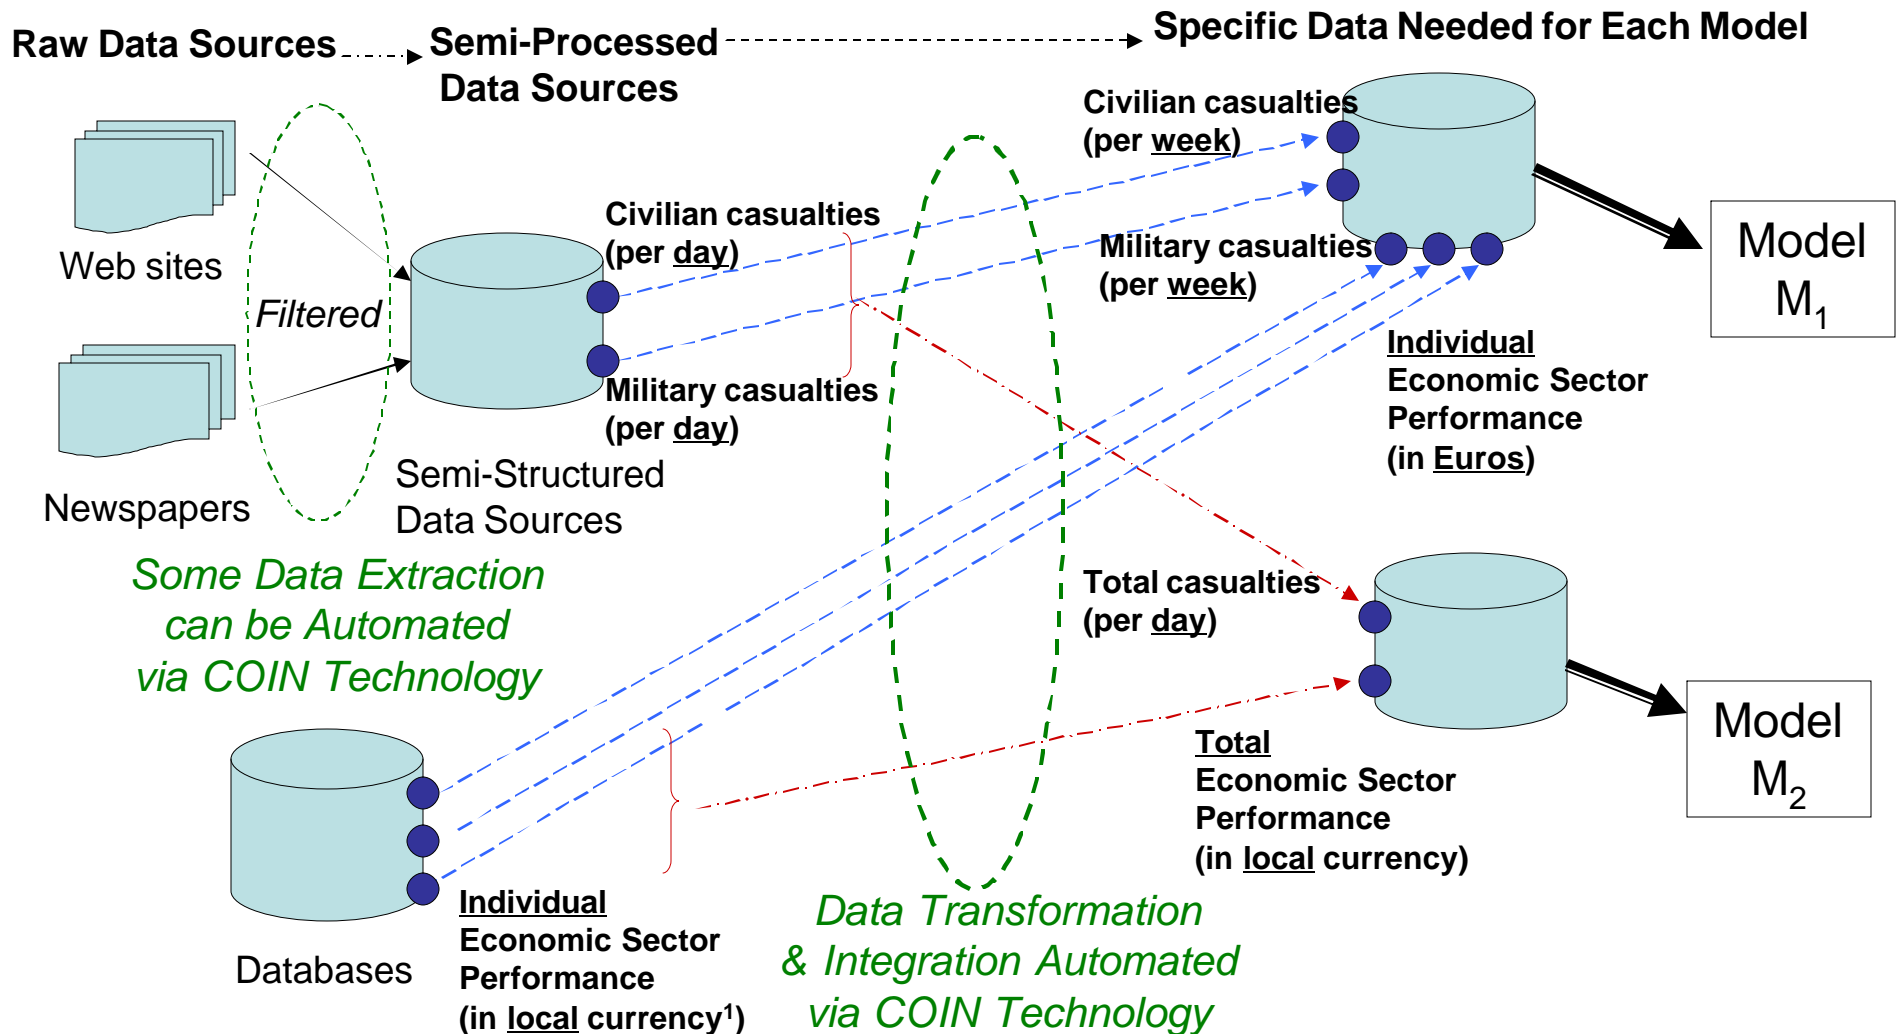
Raw Data Sources

Semi-Processed Data Sources

Specific Data Needed for Each Model

Web sites

Newspapers

Filtered

Semi-Structured Data Sources

Civilian casualties (per day)

Military casualties (per day)

Civilian casualties (per week)

Military casualties (per week)

Individual Economic Sector Performance (in Euros)

Model $M_1$

Some Data Extraction can be Automated via COIN Technology

Total casualties (per day)

Total Economic Sector Performance (in local currency)

Model $M_2$

Databases

Individual Economic Sector Performance (in local currency$^1$)

Data Transformation & Integration Automated via COIN Technology